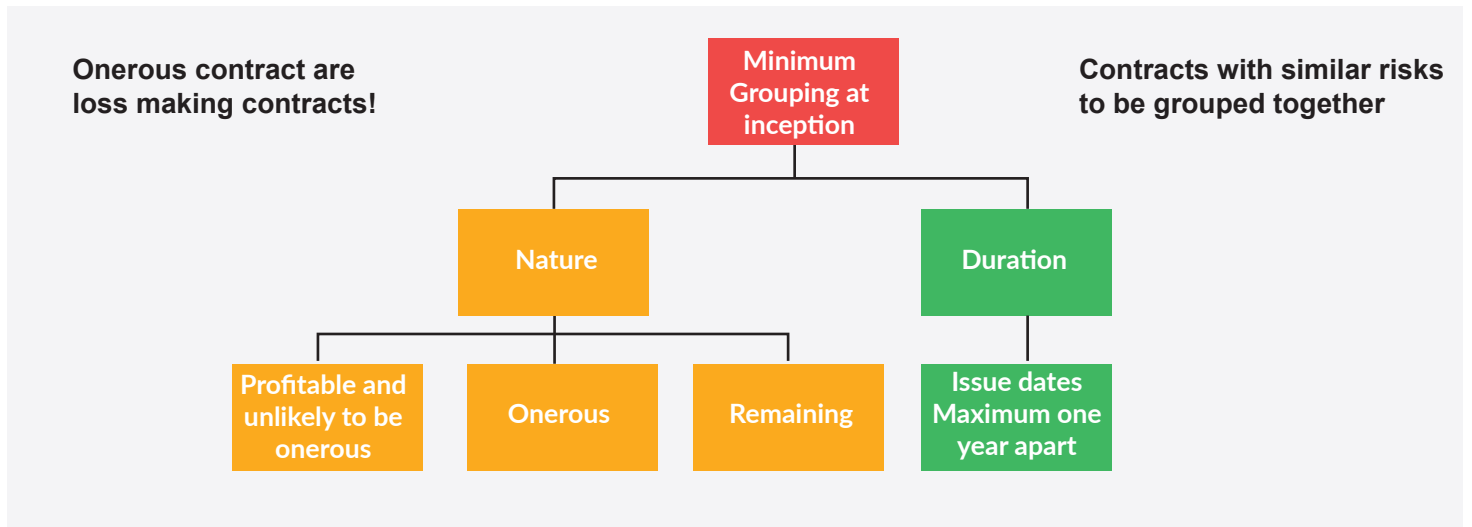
Onerous contract are loss making contracts!

Minimum Grouping at inception

Contracts with similar risks to be grouped together

Nature

Duration

Profitable and unlikely to be onerous

Onerous

Remaining

Issue dates Maximum one year apart